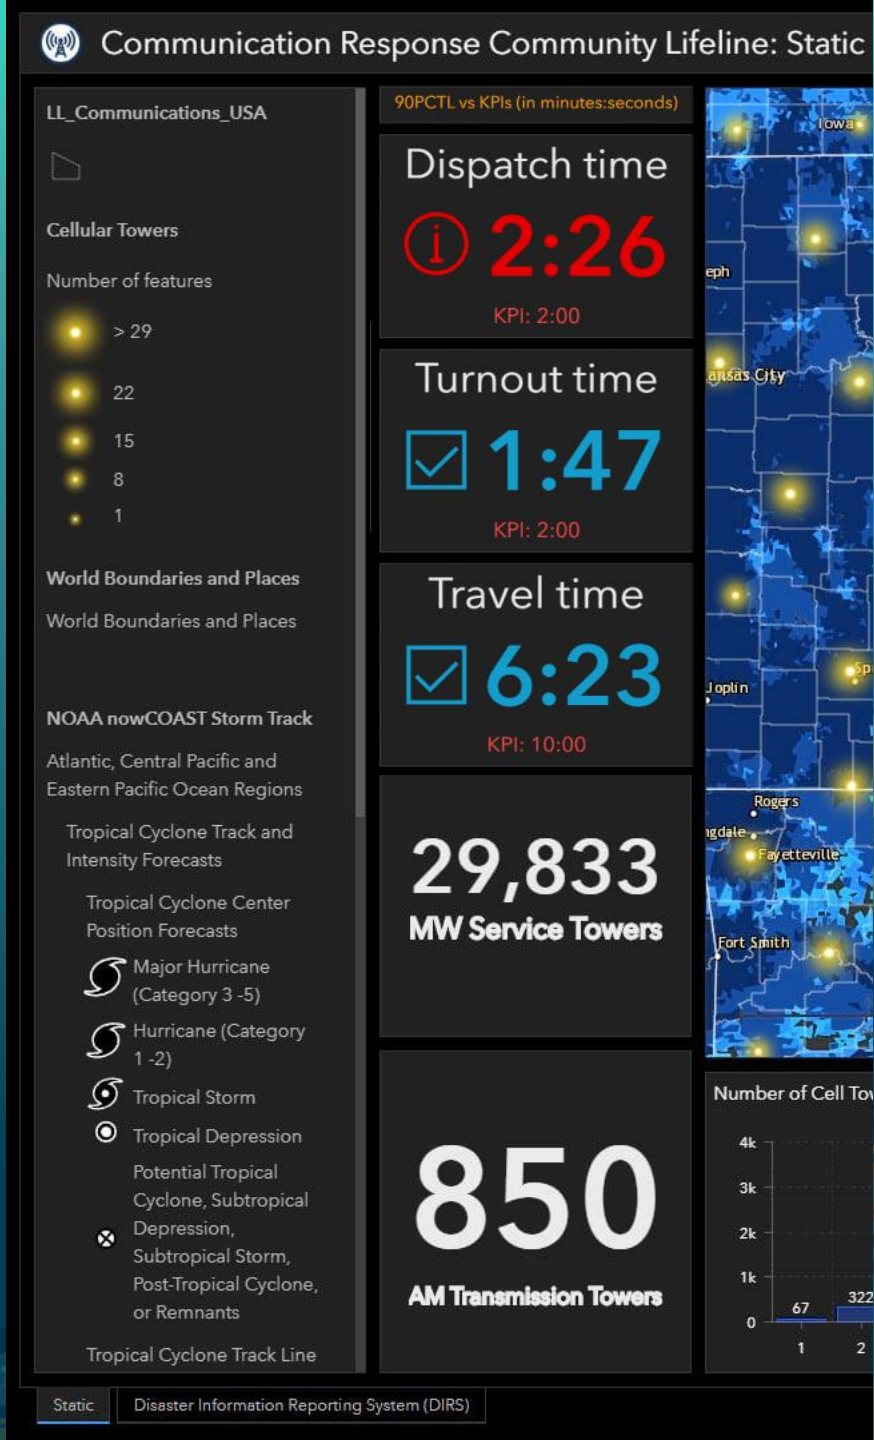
Communication Response Community Lifeline: Static

LL_Communications_USA

Cellular Towers

Number of features

> 29

22

15

8

1

World Boundaries and Places

World Boundaries and Places

NOAA nowCOAST Storm Track

Atlantic, Central Pacific and Eastern Pacific Ocean Regions

Tropical Cyclone Track and Intensity Forecasts

Tropical Cyclone Center Position Forecasts

Major Hurricane (Category 3 -5)

Hurricane (Category 1 -2)

Tropical Storm

Tropical Depression

Potential Tropical Cyclone, Subtropical Depression, Subtropical Storm, Post-Tropical Cyclone, or Remnants

Tropical Cyclone Track Line

90PCTL vs KPIs (in minutes:seconds)

Dispatch time

2:26

KPI: 2:00

Turnout time

1:47

KPI: 2:00

Travel time

6:23

KPI: 10:00

29,833

MW Service Towers

850

AM Transmission Towers

Iowa

eph

ansas City

Sp

Joplin

Rogers

ngdale

Fayetteville

Fort Smith

Number of Cell To

4k

3k

2k

1k

0

67

322

1

2

Static

Disaster Information Reporting System (DIRS)